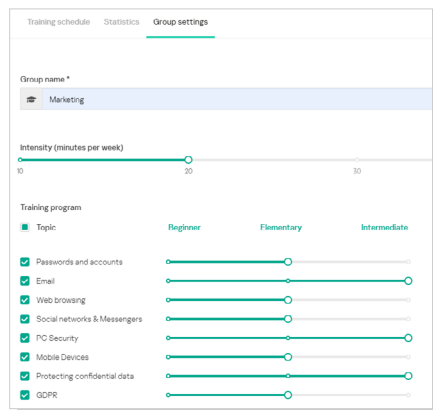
Training schedule Statistics Group settings

Group name *

Marketing

Intensity (minutes per week)

10 20 30

Training program

| Topic | Beginner | Elementary | Intermediate |
|---|---|---|---|
| Passwords and accounts | | | |
| Email | | | |
| Web browsing | | | |
| Social networks & Messengers | | | |
| PC Security | | | |
| Mobile Devices | | | |
| Protecting confidential data | | | |
| GDPR | | | |